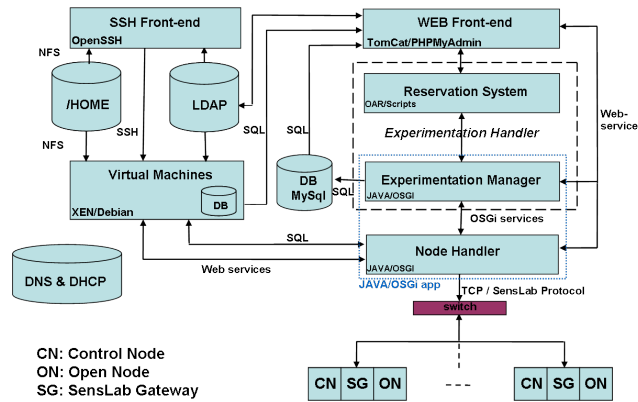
SSH Front-end
OpenSSH
NFS
/HOME
LDAP
SSH
NFS
Virtual Machines
DB
XEN/Debian
DNS & DHCP
WEB Front-end
TomCat/PHPMyAdmin
Reservation System
OAR/Scripts
Experimentation Handler
SQL
SQL
DB
MySql
SQL
Experimentation Manager
JAVA/OSGI
Web-service
OSGi services
SQL
Node Handler
JAVA/OSGI
Web services
JAVA/OSGi app
TCP / SensLab Protocol
switch
CN: Control Node
ON: Open Node
SG: SensLab Gateway
CN
SG
ON
CN
SG
ON